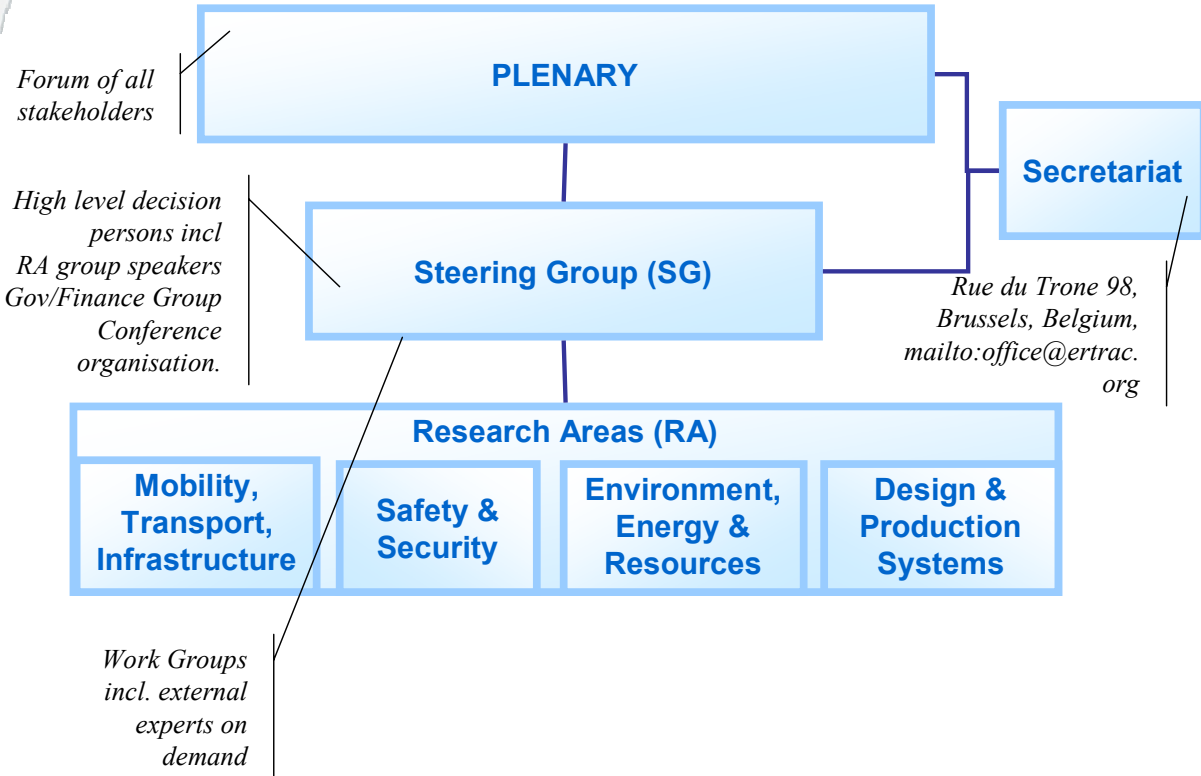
Forum of all stakeholders

PLENARY

Secretariat

High level decision persons incl RA group speakers Gov/Finance Group Conference organisation.

Steering Group (SG)

Rue du Trone 98, Brussels, Belgium, mailto:office@ertrac.org

Research Areas (RA)

Mobility, Transport, Infrastructure

Safety & Security

Environment, Energy & Resources

Design & Production Systems

Work Groups incl. external experts on demand